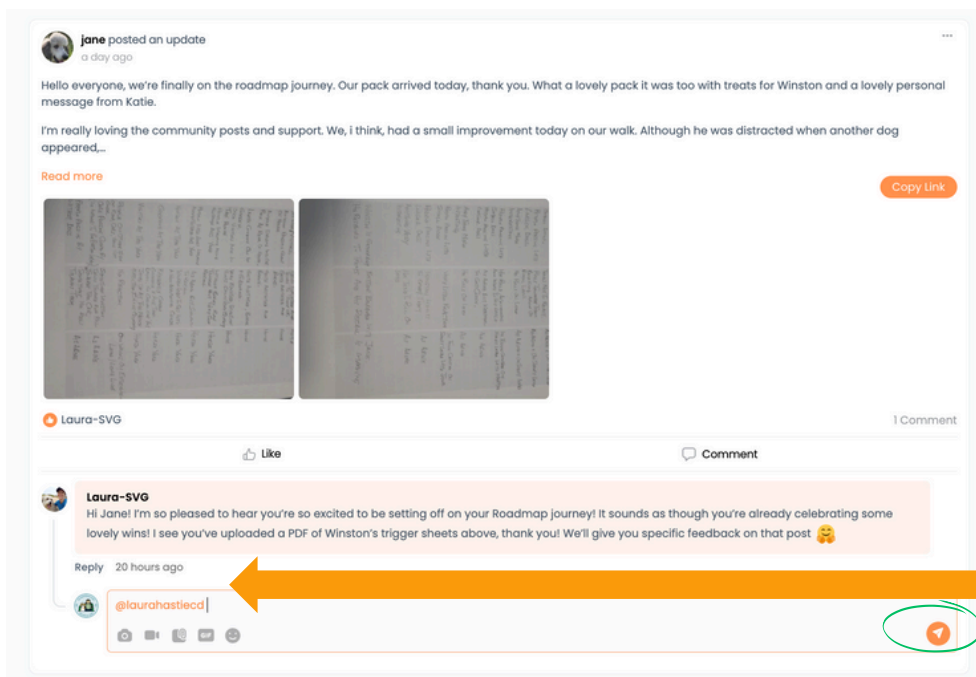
jane posted an update
a day ago

Hello everyone, we're finally on the roadmap journey. Our pack arrived today, thank you. What a lovely pack it was too with treats for Winston and a lovely personal message from Katie.

I'm really loving the community posts and support. We, i think, had a small improvement today on our walk. Although he was distracted when another dog appeared,...

Read more

Copy Link

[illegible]

Laura-SVG

1 Comment

Like

Comment

Laura-SVG
Hi Jane! I'm so pleased to hear you're so excited to be setting off on your Roadmap journey! It sounds as though you're already celebrating some lovely wins! I see you've uploaded a PDF of Winston's trigger sheets above, thank you! We'll give you specific feedback on that post 🤗

Reply 20 hours ago

@laurahastiecd

GIF